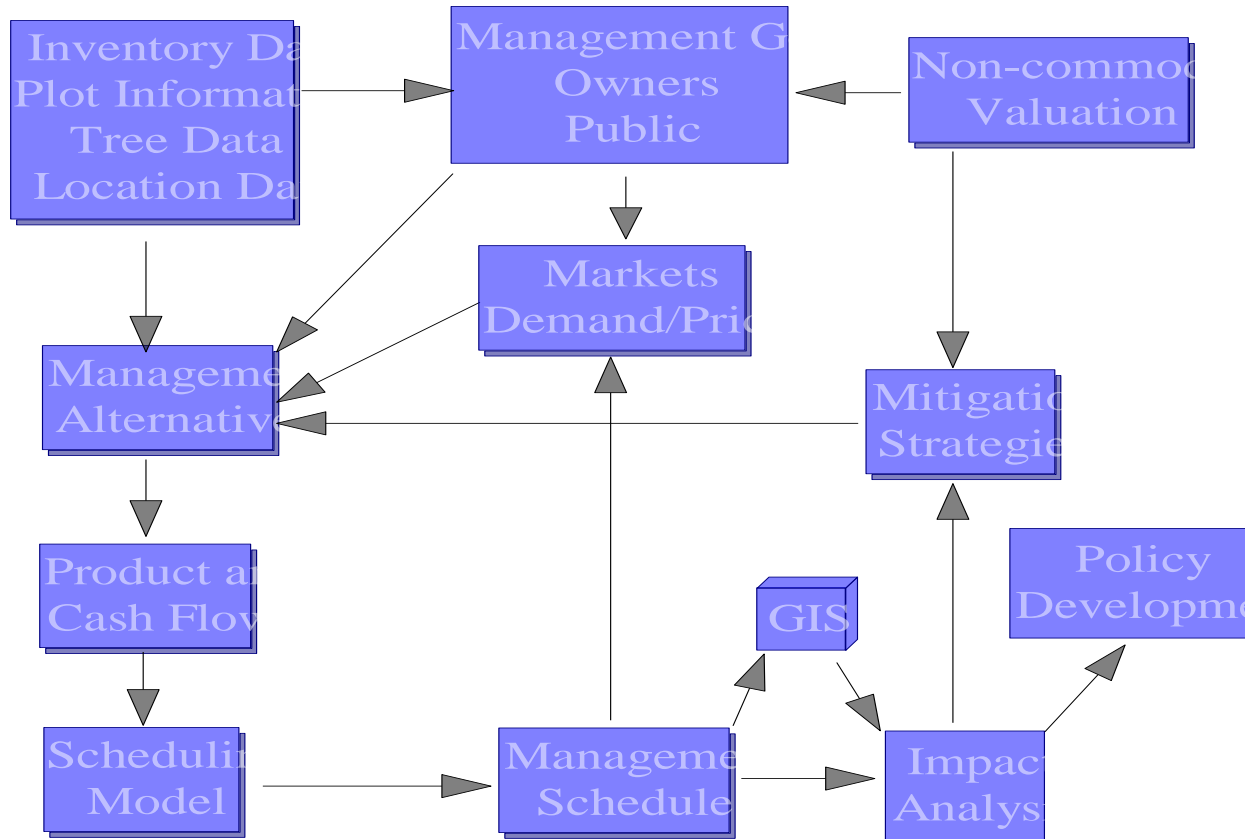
Inventory Da
Plot Informat
Tree Data
Location Da

Management G
Owners
Public

Non-commod
Valuation

Markets
Demand/Pric

Manageme
Alternative

Mitigatio
Strategie

Product an
Cash Flow

Policy
Developme

GIS

Schedulin
Model

Manageme
Schedule

Impact
Analys